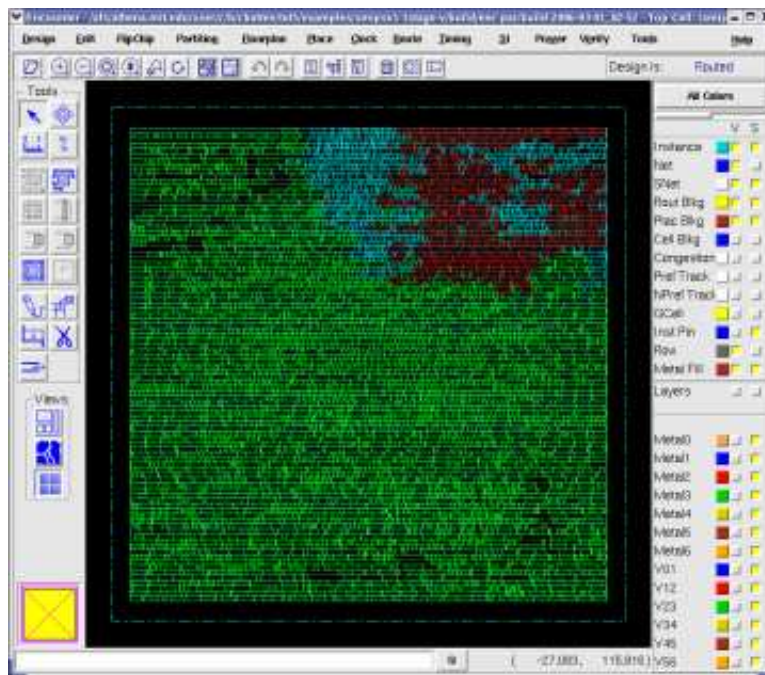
Encounter - /afs/athena.mit.edu/user/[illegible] - Top Cell: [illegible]

Design Edit FloorPlan Partition Floorplan Place Clock Route Timing SI Power Verify Tools Help

Design Is: Routed

Tools

Views

All Colors

V S

Instance
Net
SNet
Rout Blkg
Place Blkg
Cell Blkg
Congestion
Pref Track
NPref Track
GCell
Inst Pin
Row
Metal Fill
Layers

Metal0
Metal1
Metal2
Metal3
Metal4
Metal5
Metal6
V01
V12
V23
V34
V45
V56

( -27.083, 115.810 )